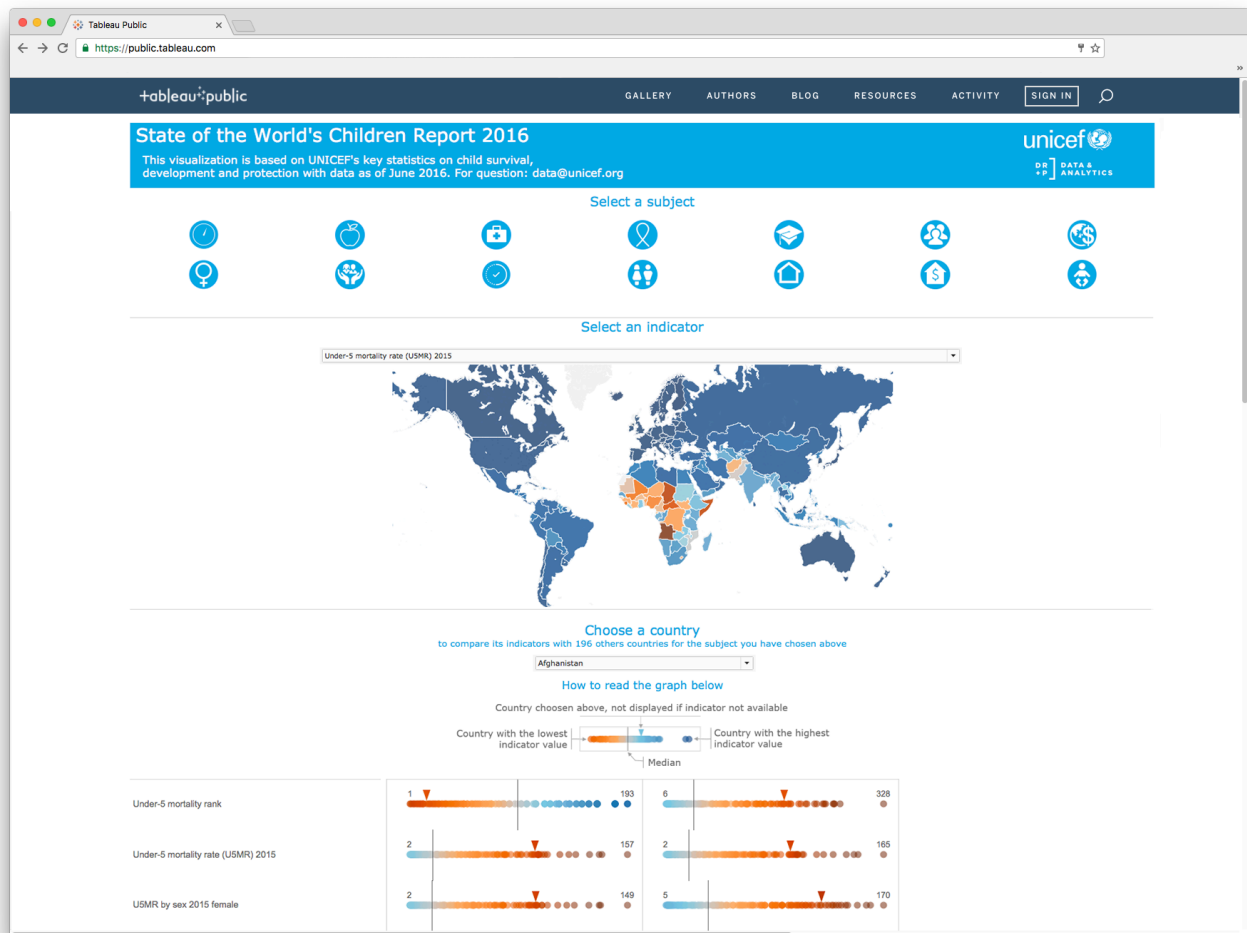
Tableau Public

https://public.tableau.com

+tableau+public

GALLERY AUTHORS BLOG RESOURCES ACTIVITY SIGN IN

State of the World's Children Report 2016

This visualization is based on UNICEF's key statistics on child survival, development and protection with data as of June 2016. For question: data@unicef.org

unicef

DR +P DATA & ANALYTICS

Select a subject

Select an indicator

Under-5 mortality rate (U5MR) 2015

Choose a country

to compare its indicators with 196 others countries for the subject you have chosen above

Afghanistan

How to read the graph below

Country choosen above, not displayed if indicator not available

Country with the lowest indicator value

Country with the highest indicator value

Median

| | | |
|---|---|---|
| Under-5 mortality rank | 1 193 | 6 328 |
| Under-5 mortality rate (U5MR) 2015 | 2 157 | 2 165 |
| U5MR by sex 2015 female | 2 149 | 5 170 |